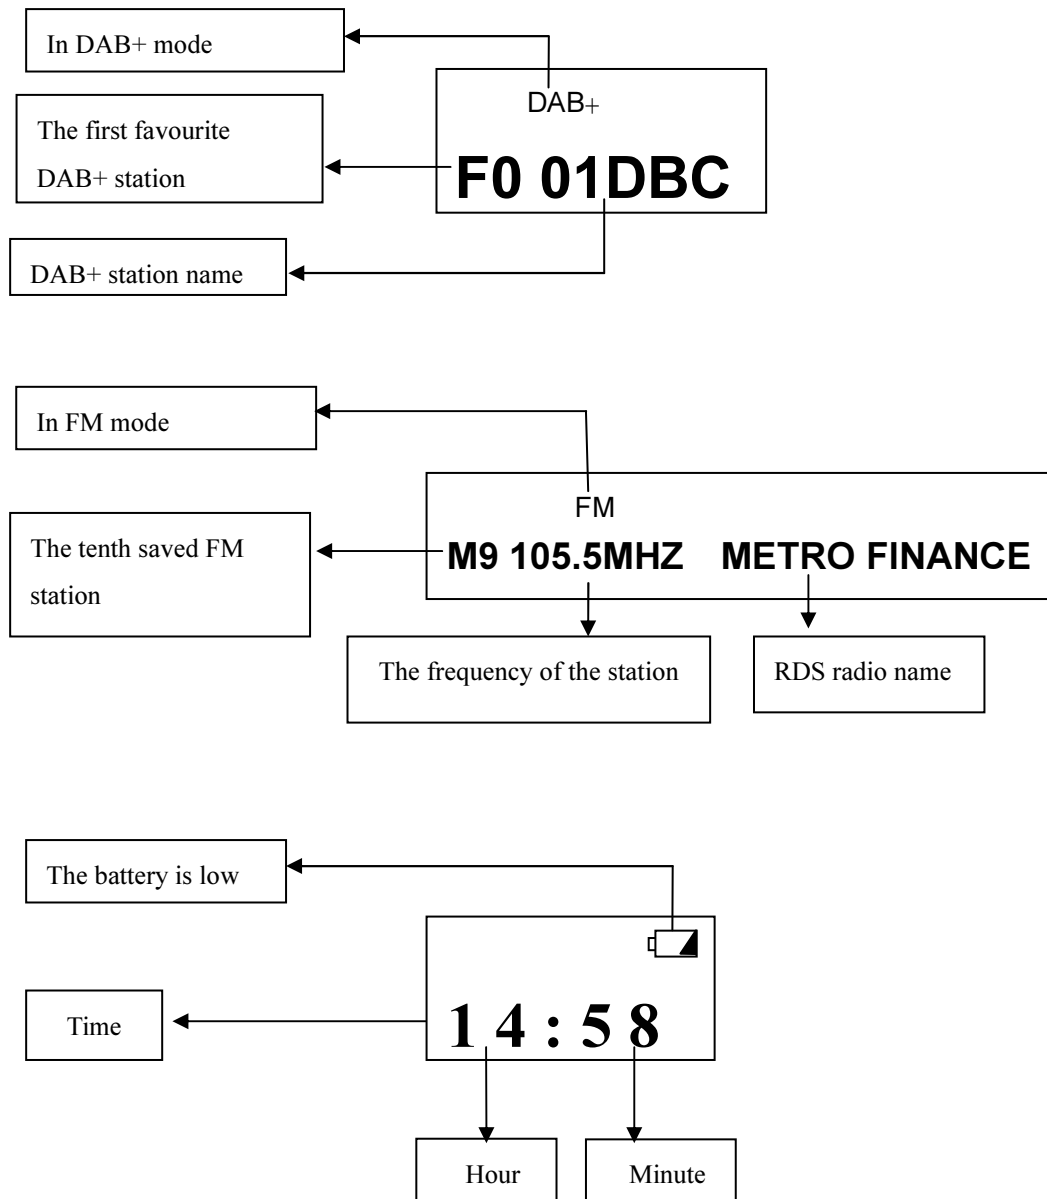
In DAB+ mode

DAB+

The first favourite DAB+ station

F0 01DBC

DAB+ station name

In FM mode

FM

The tenth saved FM station

M9 105.5MHZ METRO FINANCE

The frequency of the station

RDS radio name

The battery is low

Time

14 : 58

Hour

Minute